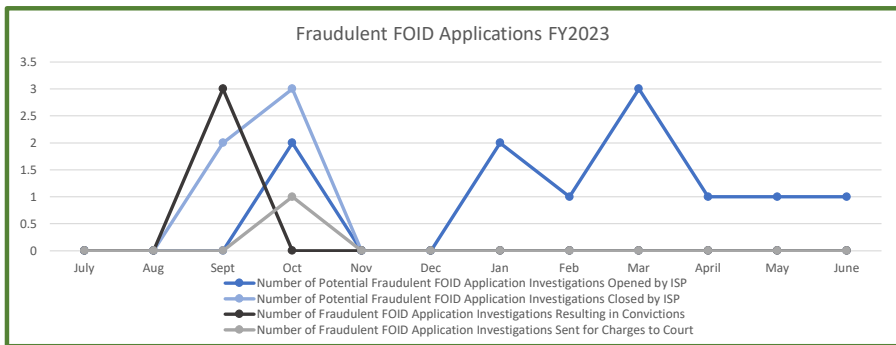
Fraudulent FOID Applications FY2023

3.5
3
2.5
2
1.5
1
0.5
0

July Aug Sept Oct Nov Dec Jan Feb Mar April May June

Number of Potential Fraudulent FOID Application Investigations Opened by ISP
Number of Potential Fraudulent FOID Application Investigations Closed by ISP
Number of Fraudulent FOID Application Investigations Resulting in Convictions
Number of Fraudulent FOID Application Investigations Sent for Charges to Court